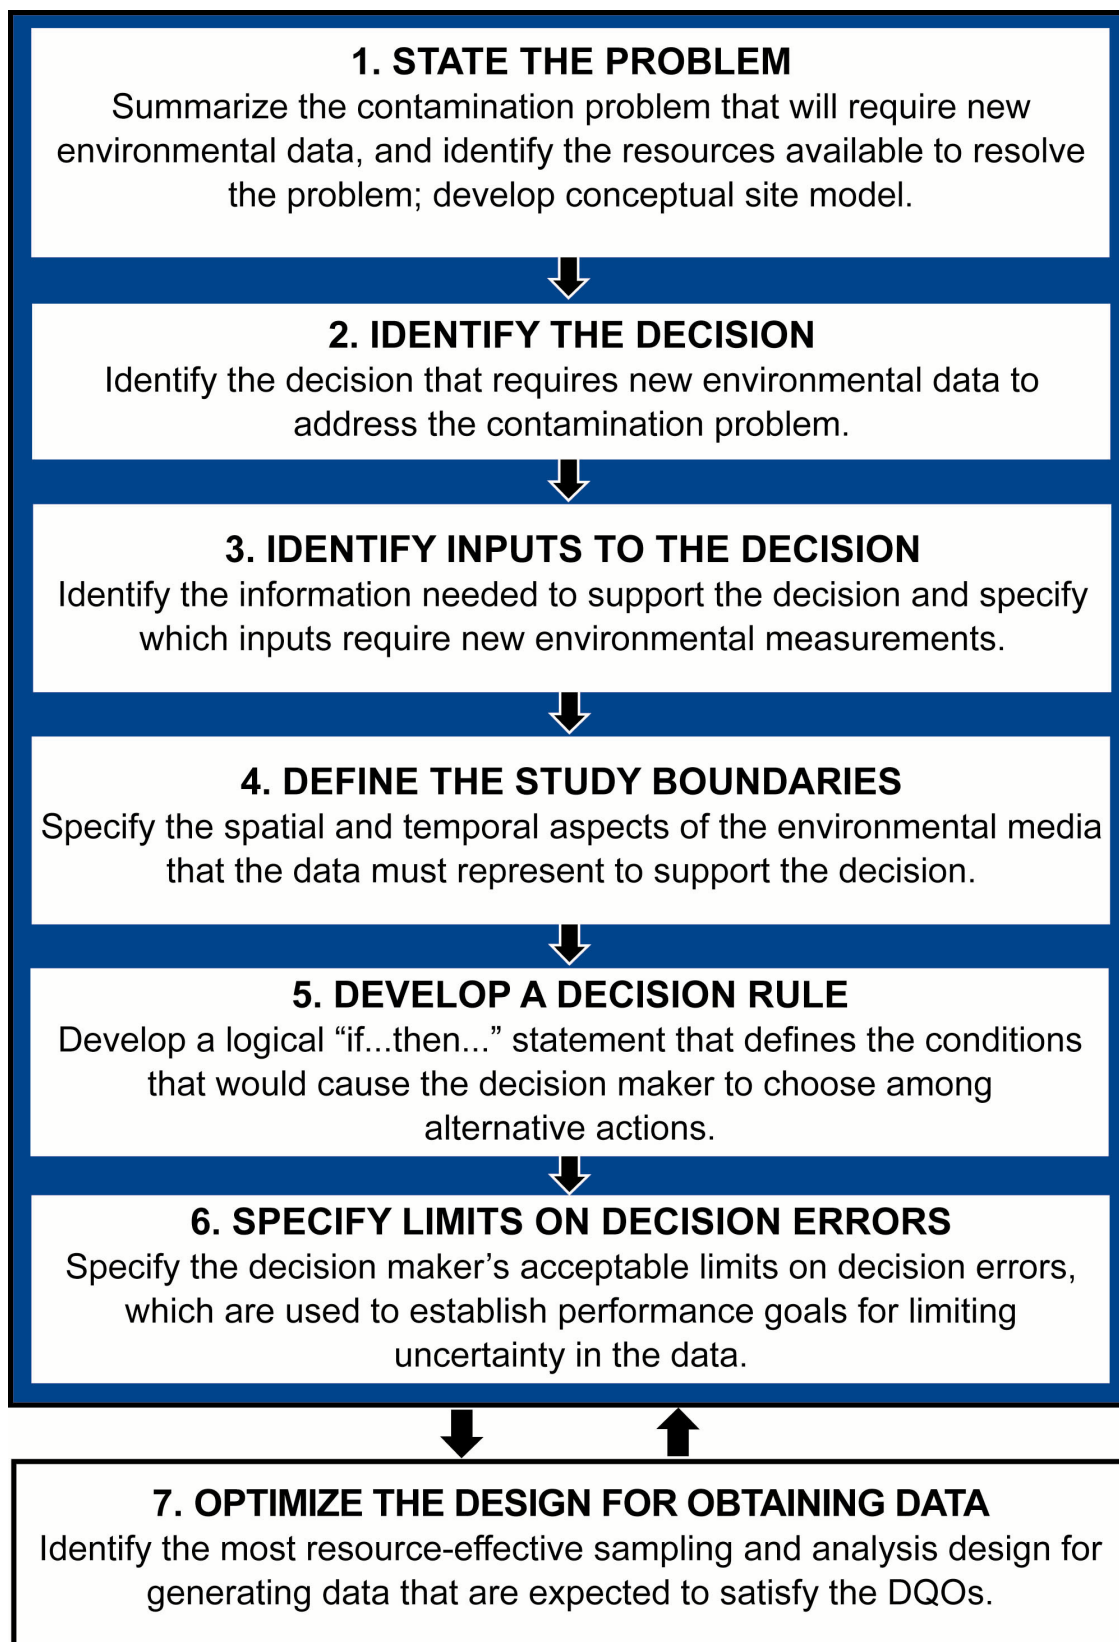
1. STATE THE PROBLEM
Summarize the contamination problem that will require new environmental data, and identify the resources available to resolve the problem; develop conceptual site model.

2. IDENTIFY THE DECISION
Identify the decision that requires new environmental data to address the contamination problem.

3. IDENTIFY INPUTS TO THE DECISION
Identify the information needed to support the decision and specify which inputs require new environmental measurements.

4. DEFINE THE STUDY BOUNDARIES
Specify the spatial and temporal aspects of the environmental media that the data must represent to support the decision.

5. DEVELOP A DECISION RULE
Develop a logical “if...then...” statement that defines the conditions that would cause the decision maker to choose among alternative actions.

6. SPECIFY LIMITS ON DECISION ERRORS
Specify the decision maker’s acceptable limits on decision errors, which are used to establish performance goals for limiting uncertainty in the data.

7. OPTIMIZE THE DESIGN FOR OBTAINING DATA
Identify the most resource-effective sampling and analysis design for generating data that are expected to satisfy the DQOs.